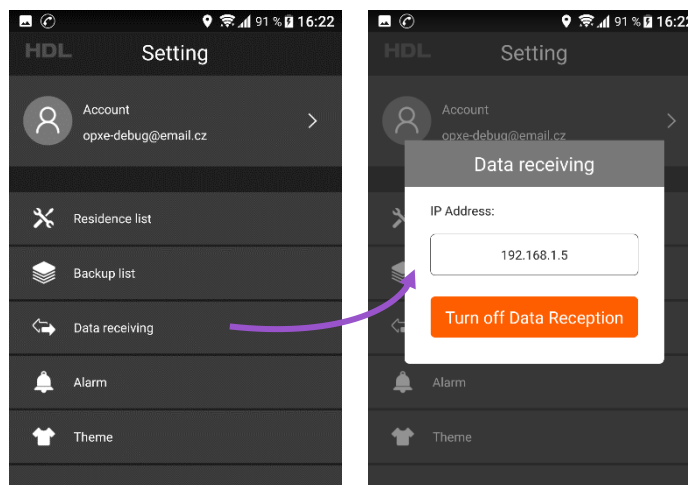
91 % 16:22
HDL Setting
Account
opxe-debug@email.cz
Residence list
Backup list
Data receiving
Alarm
Theme

91 % 16:22
HDL Setting
Account
opxe-debug@email.cz
Data receiving
IP Address:
192.168.1.5
Turn off Data Reception
Alarm
Theme